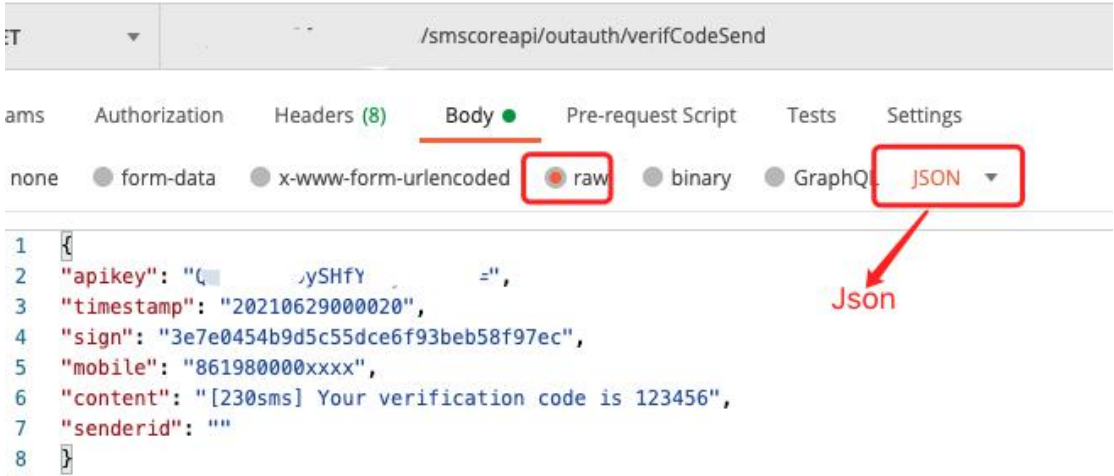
ET

/smscoreapi/outauth/verifCodeSend

ams Authorization Headers (8) Body Pre-request Script Tests Settings

none form-data x-www-form-urlencoded raw binary GraphQL JSON

1 {
2 "apikey": "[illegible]ySHfY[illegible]=",
3 "timestamp": "20210629000020",
4 "sign": "3e7e0454b9d5c55dce6f93beb58f97ec",
5 "mobile": "861980000xxxx",
6 "content": "[230sms] Your verification code is 123456",
7 "senderid": ""
8 }

Json